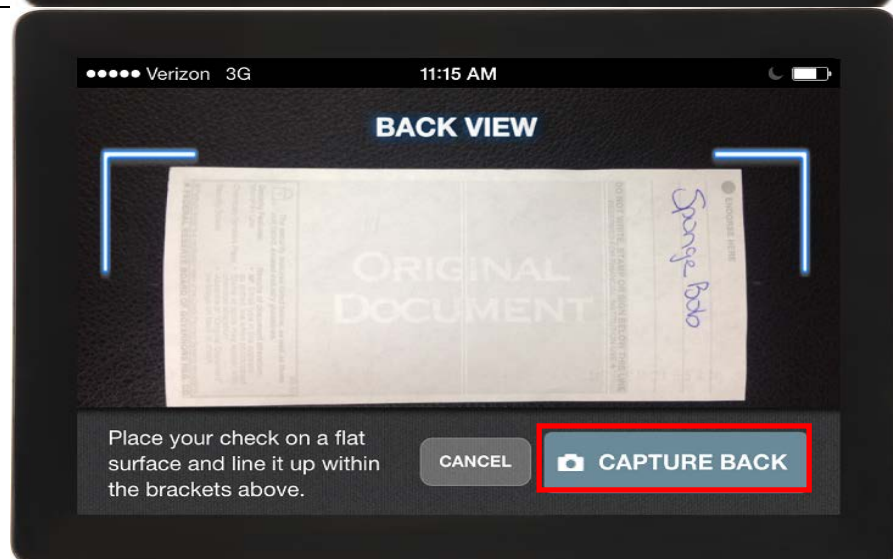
●●●●● Verizon 3G 11:15 AM

BACK VIEW

ENDORSE HERE

Sponge Bob

DO NOT WRITE, STAMP OR SIGN BELOW THIS LINE

ORIGINAL DOCUMENT

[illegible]

Place your check on a flat surface and line it up within the brackets above.

CANCEL

CAPTURE BACK